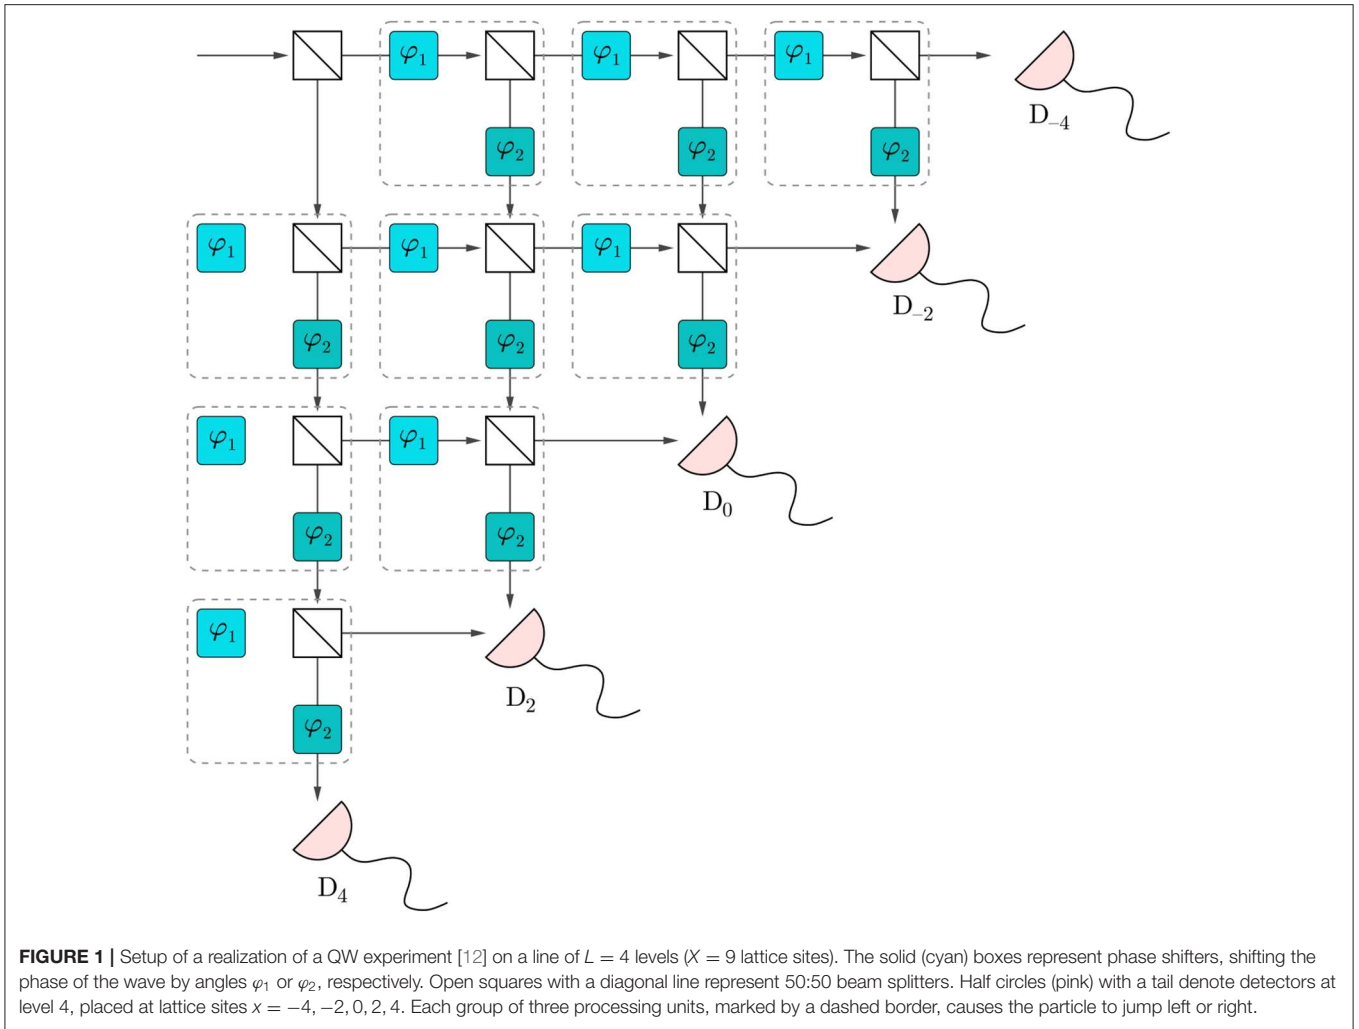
$\varphi_1$ $\varphi_1$ $\varphi_1$

$\varphi_2$ $\varphi_2$ $\varphi_2$

$D_{-4}$

$\varphi_1$ $\varphi_1$ $\varphi_1$

$\varphi_2$ $\varphi_2$ $\varphi_2$

$D_{-2}$

$\varphi_1$ $\varphi_1$

$\varphi_2$ $\varphi_2$

$D_0$

$\varphi_1$

$\varphi_2$

$D_2$

$D_4$

**FIGURE 1 |** Setup of a realization of a QW experiment [12] on a line of $L = 4$ levels ($X = 9$ lattice sites). The solid (cyan) boxes represent phase shifters, shifting the phase of the wave by angles $\varphi_1$ or $\varphi_2$, respectively. Open squares with a diagonal line represent 50:50 beam splitters. Half circles (pink) with a tail denote detectors at level 4, placed at lattice sites $x = -4, -2, 0, 2, 4$. Each group of three processing units, marked by a dashed border, causes the particle to jump left or right.